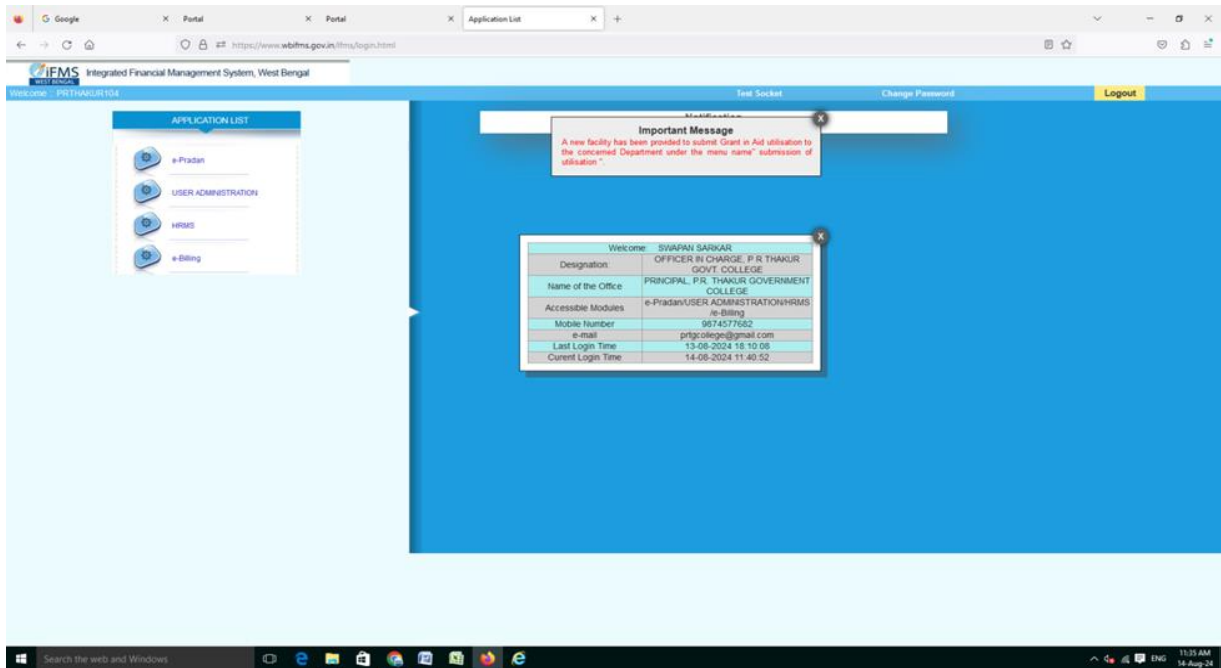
G Google × Portal × Portal × Application List × +

https://www.wbifms.gov.in/ifms/login.html

IFMS WEST BENGAL Integrated Financial Management System, West Bengal

Welcome : PRTHAKUR104

Test Socket

Change Password

Logout

APPLICATION LIST

e-Pradan

USER ADMINISTRATION

HRMS

e-Billing

Notification

Important Message

A new facility has been provided to submit Grant in Aid utilisation to the concerned Department under the menu name" submission of utilisation ".

| Welcome: SWAPAN SARKAR | |
|---|---|
| Designation: | OFFICER IN CHARGE, P R THAKUR GOVT. COLLEGE |
| Name of the Office | PRINCIPAL, P.R. THAKUR GOVERNMENT COLLEGE |
| Accessible Modules | e-Pradan/USER ADMINISTRATION/HRMS /e-Billing |
| Mobile Number | 9674577682 |
| e-mail | prtgcollege@gmail.com |
| Last Login Time | 13-08-2024 18:10:08 |
| Curent Login Time | 14-08-2024 11:40:52 |

Search the web and Windows

ENG 11:35 AM 14-Aug-24